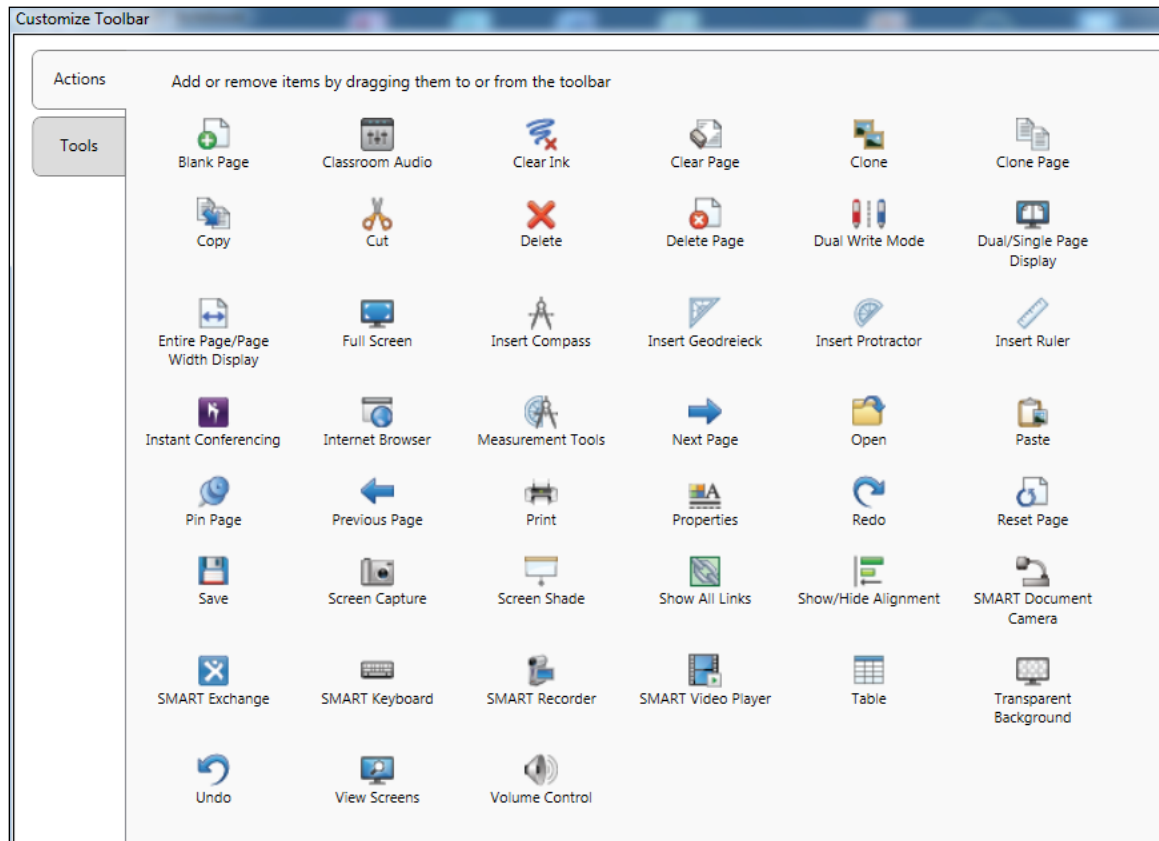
Customize Toolbar

Actions

Tools

Add or remove items by dragging them to or from the toolbar

Blank Page
Classroom Audio
Clear Ink
Clear Page
Clone
Clone Page
Copy
Cut
Delete
Delete Page
Dual Write Mode
Dual/Single Page Display
Entire Page/Page Width Display
Full Screen
Insert Compass
Insert Geodreieck
Insert Protractor
Insert Ruler
Instant Conferencing
Internet Browser
Measurement Tools
Next Page
Open
Paste
Pin Page
Previous Page
Print
Properties
Redo
Reset Page
Save
Screen Capture
Screen Shade
Show All Links
Show/Hide Alignment
SMART Document Camera
SMART Exchange
SMART Keyboard
SMART Recorder
SMART Video Player
Table
Transparent Background
Undo
View Screens
Volume Control